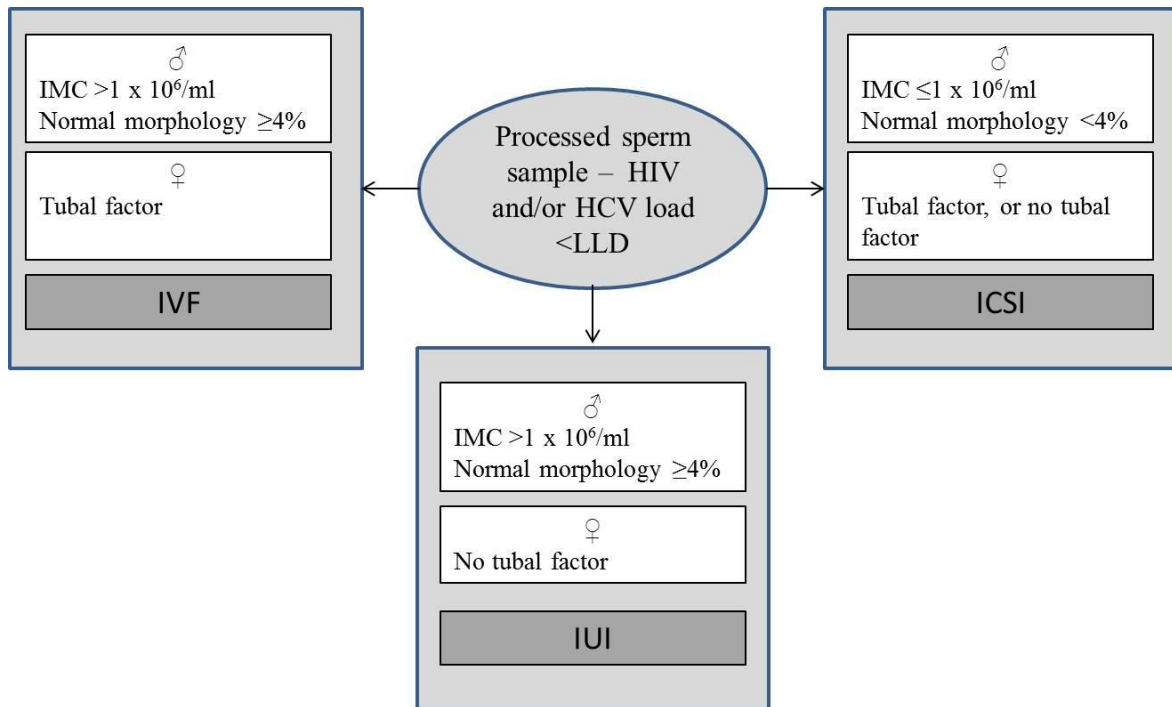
♂
IMC >1 x $10^6$/ml
Normal morphology ≥4%

♀
Tubal factor

IVF

Processed sperm sample – HIV and/or HCV load <LLD

♂
IMC ≤1 x $10^6$/ml
Normal morphology <4%

♀
Tubal factor, or no tubal factor

ICSI

♂
IMC >1 x $10^6$/ml
Normal morphology ≥4%

♀
No tubal factor

IUI